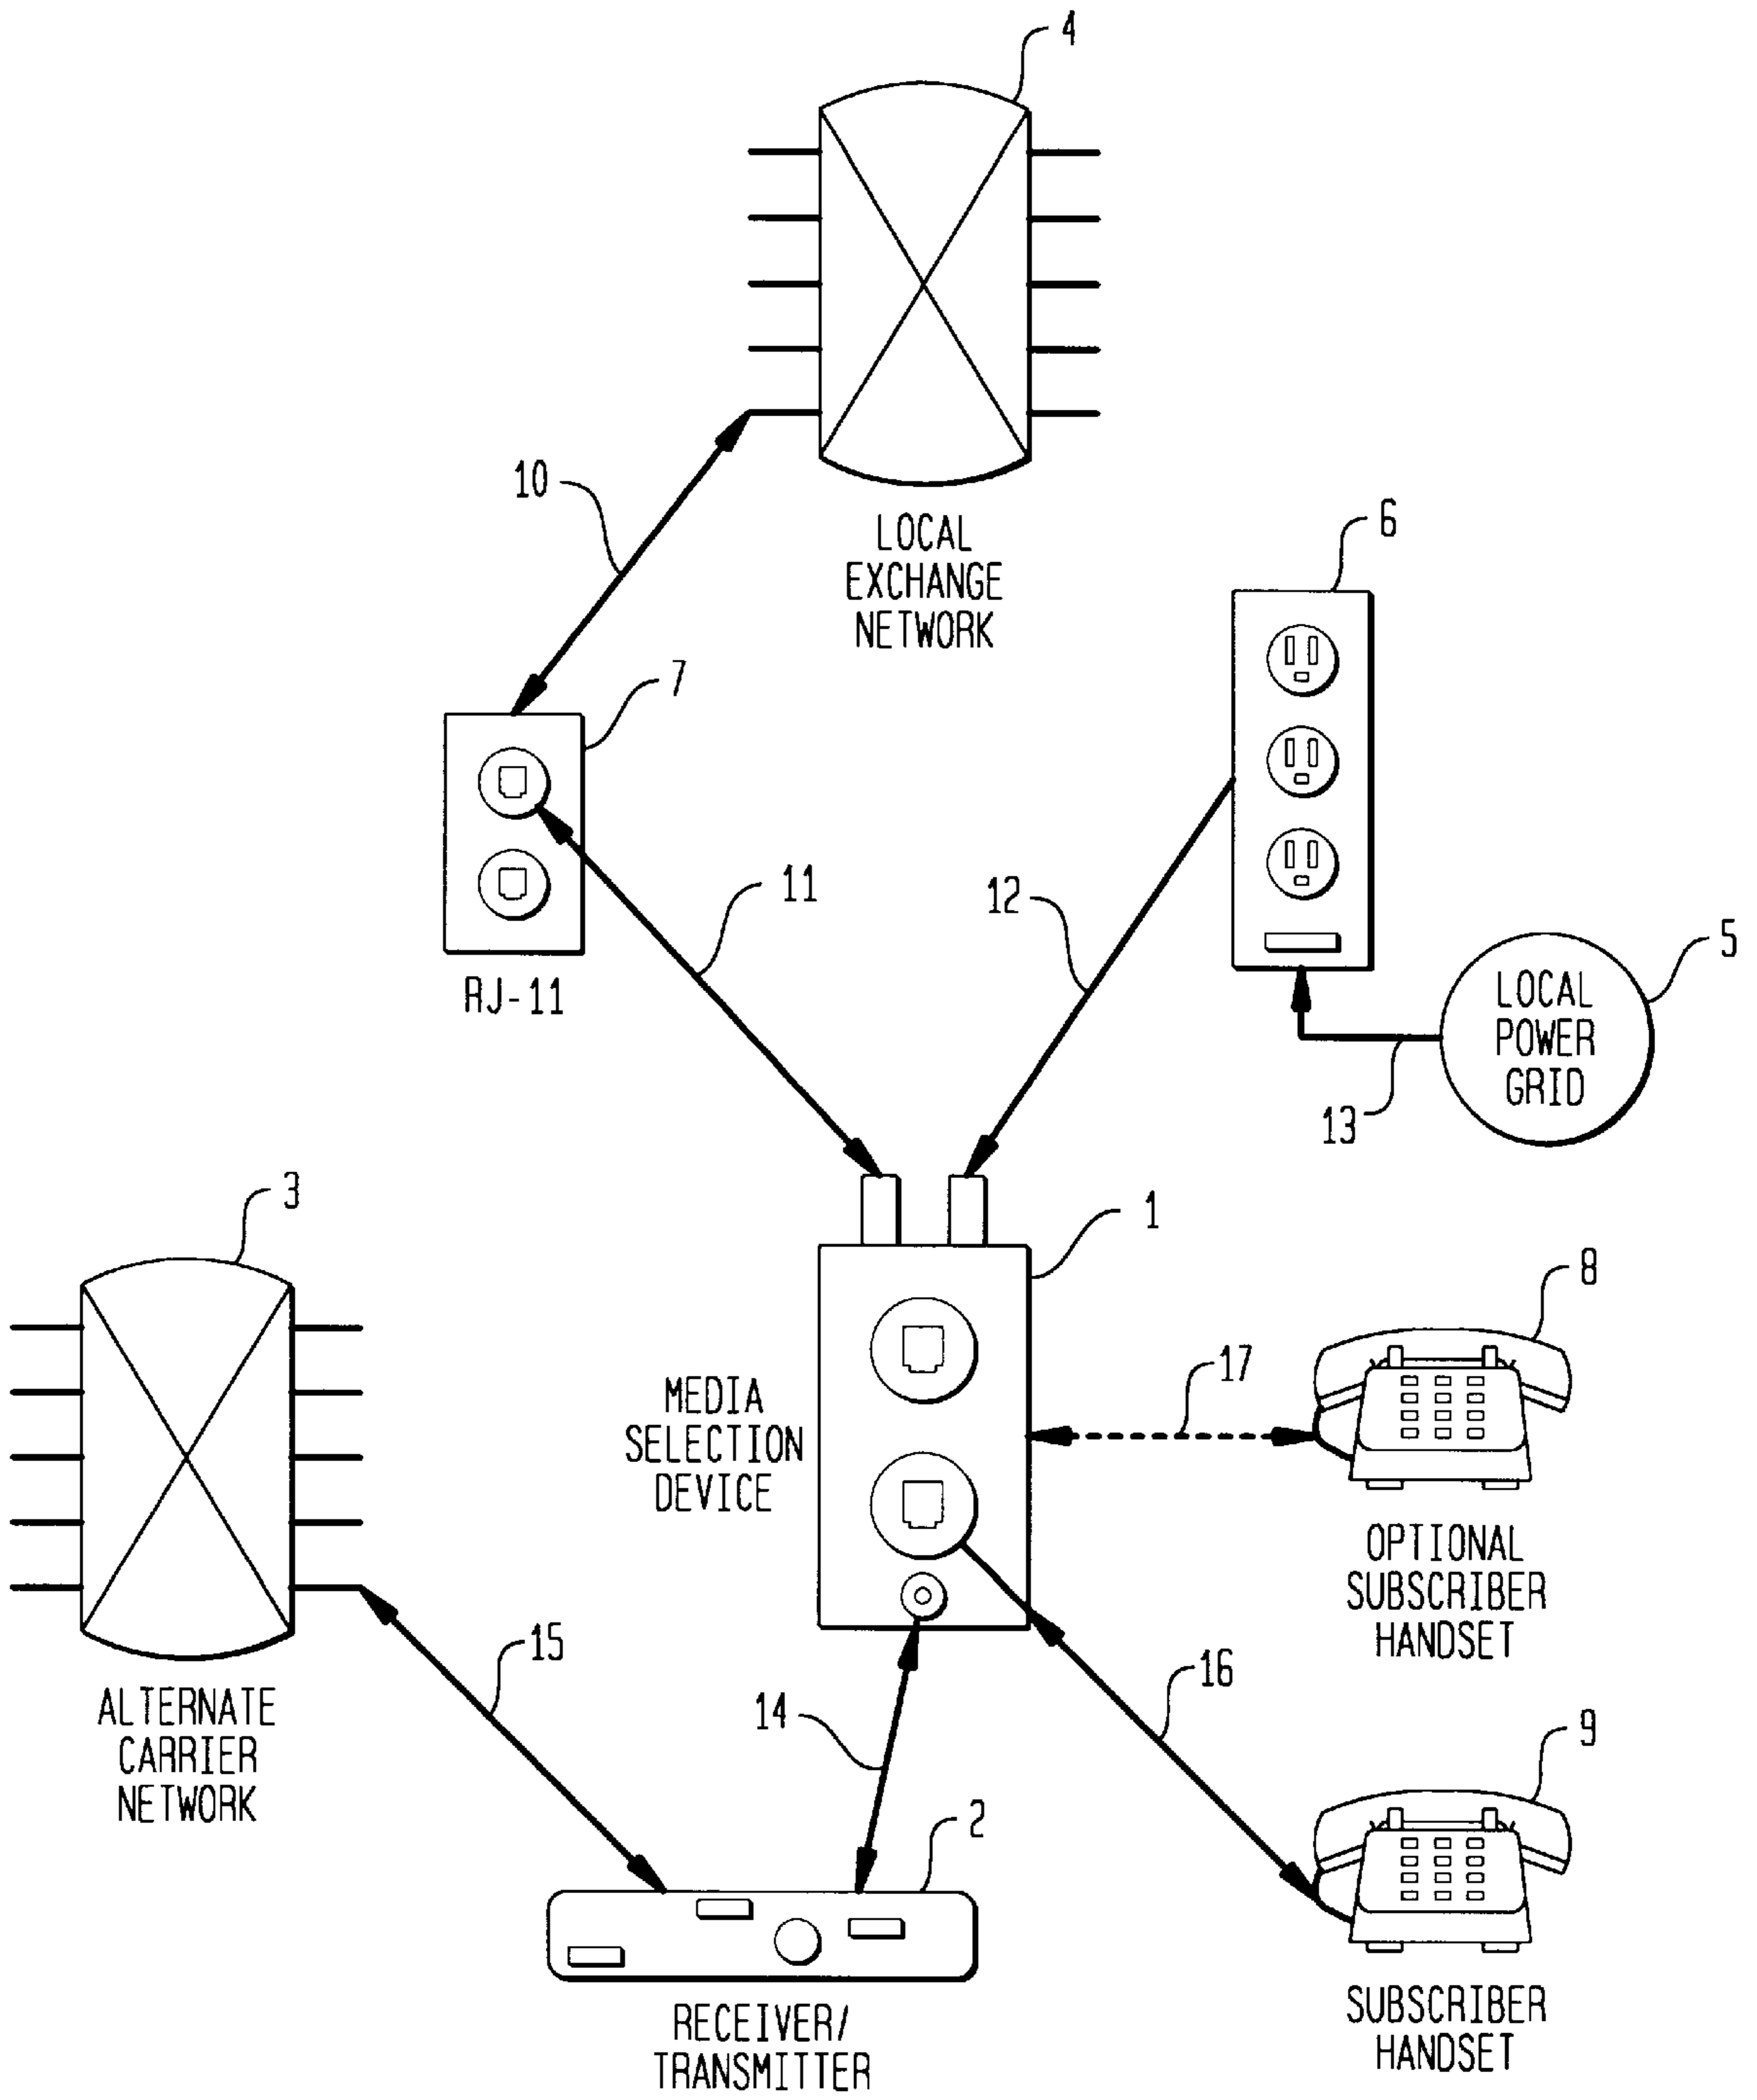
4

10

LOCAL EXCHANGE NETWORK

6

7

RJ-11

11

12

5

LOCAL POWER GRID

13

3

1

8

MEDIA SELECTION DEVICE

17

OPTIONAL SUBSCRIBER HANDSET

15

ALTERNATE CARRIER NETWORK

14

16

9

2

RECEIVER/ TRANSMITTER

SUBSCRIBER HANDSET